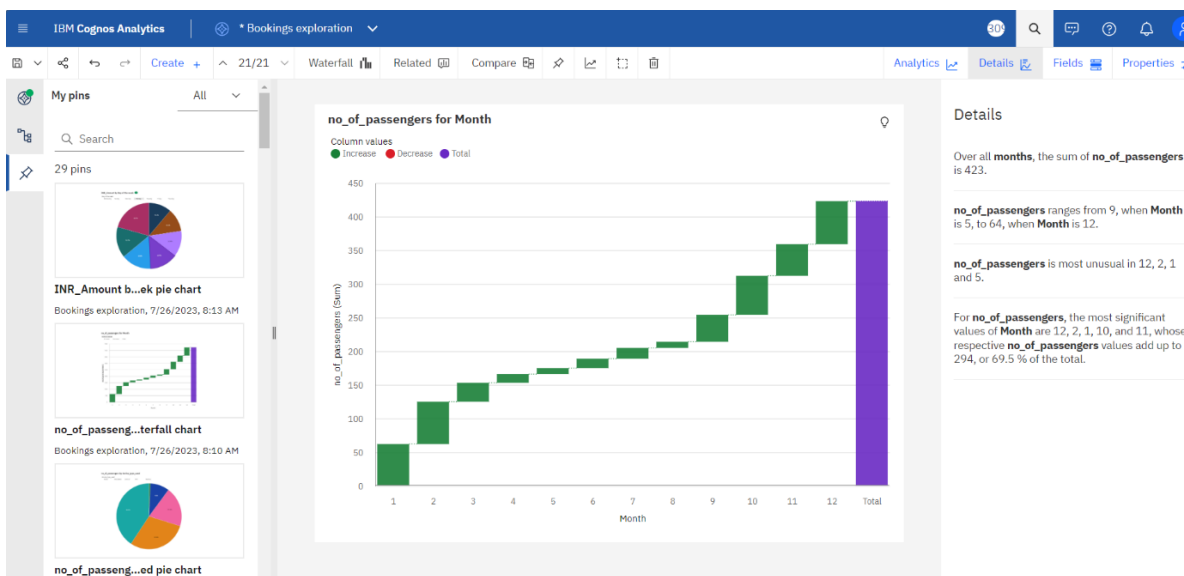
IBM Cognos Analytics | * Bookings exploration

30

Create + 21/21 Waterfall Related Compare Analytics Details Fields Properties

My pins All

Search

29 pins

INR_Amount b...ek pie chart

Bookings exploration, 7/26/2023, 8:13 AM

no_of_passeng...terfall chart

Bookings exploration, 7/26/2023, 8:10 AM

no_of_passeng...ed pie chart

no_of_passengers for Month

Column values
Increase Decrease Total

| 450 |
| 400 |
| 350 |
| 300 |
| 250 |
| 200 |
| 150 |
| 100 |
| 50 |
| 0 |

no_of_passengers (Sum)

1 2 3 4 5 6 7 8 9 10 11 12 Total

Month

Details

Over all **months**, the sum of **no_of_passengers** is 423.

**no_of_passengers** ranges from 9, when **Month** is 5, to 64, when **Month** is 12.

**no_of_passengers** is most unusual in 12, 2, 1 and 5.

For **no_of_passengers**, the most significant values of **Month** are 12, 2, 1, 10, and 11, whose respective **no_of_passengers** values add up to 294, or 69.5 % of the total.